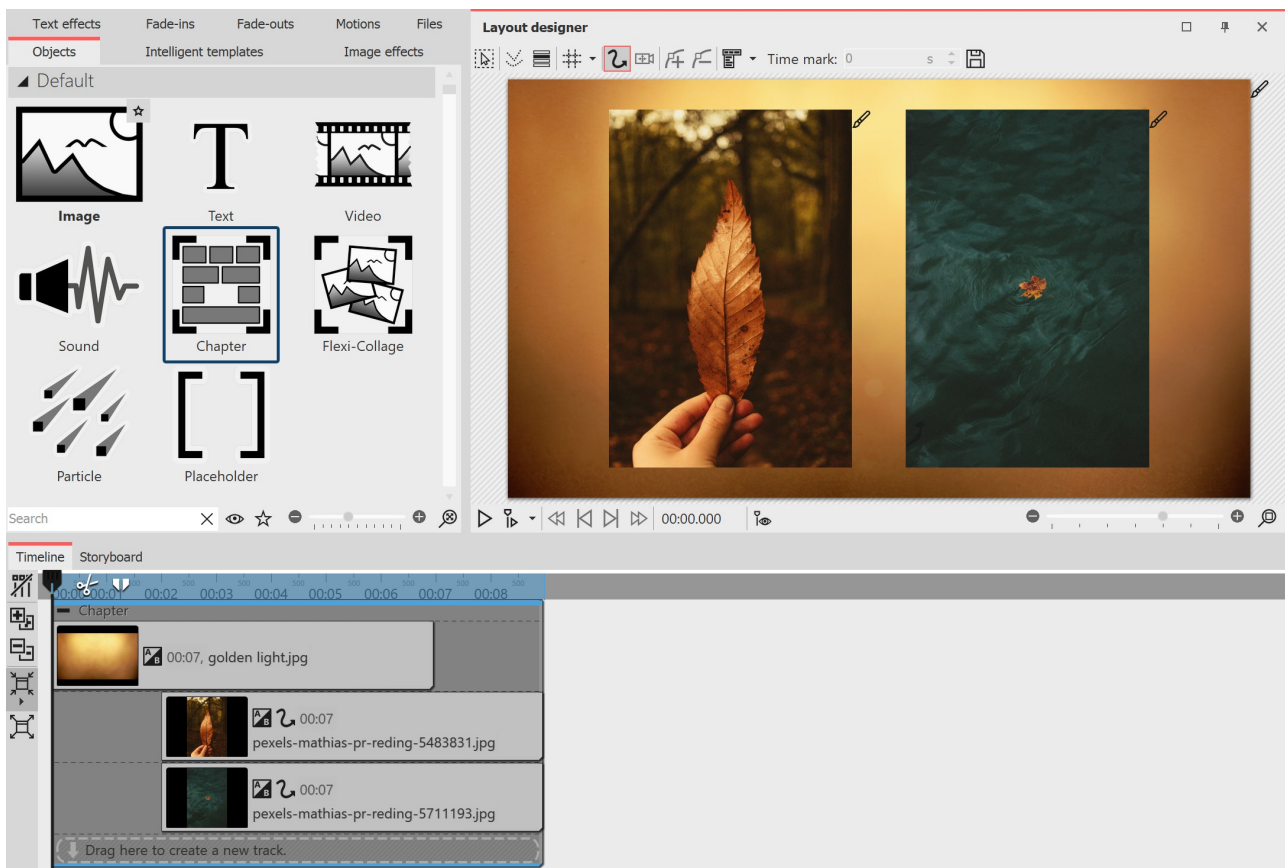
Text effects Fade-ins Fade-outs Motions Files
Objects Intelligent templates Image effects
◢ Default
Image
Text
Video
Sound
Chapter
Flexi-Collage
Particle
Placeholder
Search

Layout designer
Time mark: 0 s

00:00.000

Timeline Storyboard
00:00 00:01 00:02 00:03 00:04 00:05 00:06 00:07 00:08
Chapter
00:07, golden light.jpg
00:07
pexels-mathias-pr-reding-5483831.jpg
00:07
pexels-mathias-pr-reding-5711193.jpg
Drag here to create a new track.